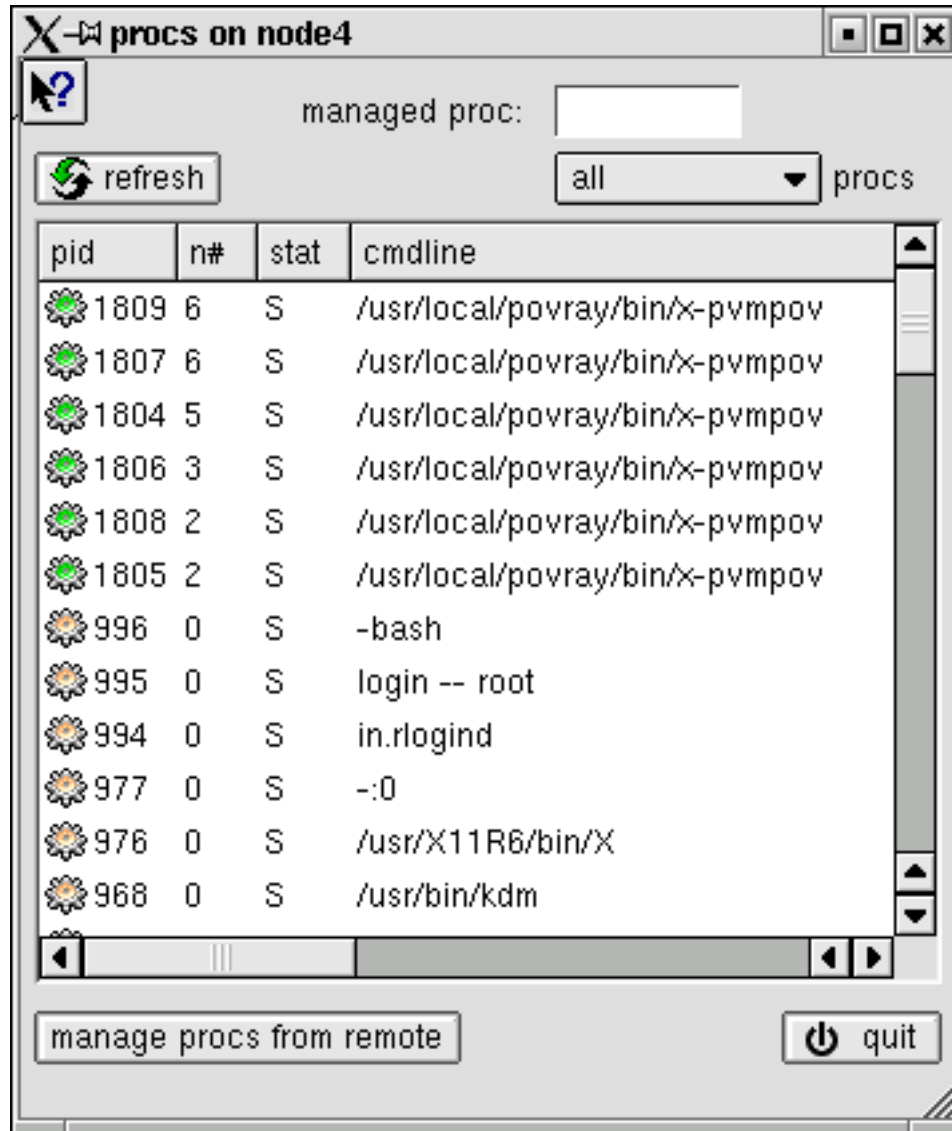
procs on node4

managed proc:

refresh

all procs

| pid | n# | stat | cmdline |
|---|---|---|---|
| 1809 | 6 | S | /usr/local/povray/bin/x-pvmpov |
| 1807 | 6 | S | /usr/local/povray/bin/x-pvmpov |
| 1804 | 5 | S | /usr/local/povray/bin/x-pvmpov |
| 1806 | 3 | S | /usr/local/povray/bin/x-pvmpov |
| 1808 | 2 | S | /usr/local/povray/bin/x-pvmpov |
| 1805 | 2 | S | /usr/local/povray/bin/x-pvmpov |
| 996 | 0 | S | -bash |
| 995 | 0 | S | login -- root |
| 994 | 0 | S | in.rlogind |
| 977 | 0 | S | -:0 |
| 976 | 0 | S | /usr/X11R6/bin/X |
| 968 | 0 | S | /usr/bin/kdm |

manage procs from remote

quit